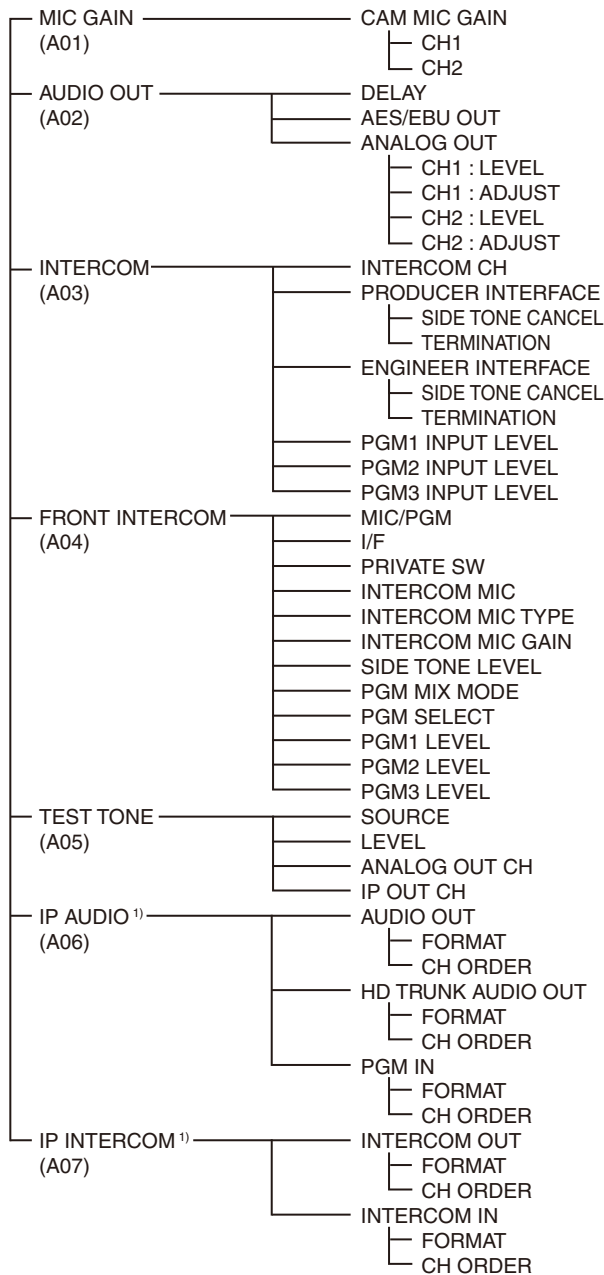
MIC GAIN (A01)
CAM MIC GAIN
CH1
CH2

AUDIO OUT (A02)
DELAY
AES/EBU OUT
ANALOG OUT
CH1 : LEVEL
CH1 : ADJUST
CH2 : LEVEL
CH2 : ADJUST

INTERCOM (A03)
INTERCOM CH
PRODUCER INTERFACE
SIDE TONE CANCEL
TERMINATION
ENGINEER INTERFACE
SIDE TONE CANCEL
TERMINATION
PGM1 INPUT LEVEL
PGM2 INPUT LEVEL
PGM3 INPUT LEVEL

FRONT INTERCOM (A04)
MIC/PGM
I/F
PRIVATE SW
INTERCOM MIC
INTERCOM MIC TYPE
INTERCOM MIC GAIN
SIDE TONE LEVEL
PGM MIX MODE
PGM SELECT
PGM1 LEVEL
PGM2 LEVEL
PGM3 LEVEL

TEST TONE (A05)
SOURCE
LEVEL
ANALOG OUT CH
IP OUT CH

IP AUDIO $^{1)}$ (A06)
AUDIO OUT
FORMAT
CH ORDER
HD TRUNK AUDIO OUT
FORMAT
CH ORDER
PGM IN
FORMAT
CH ORDER

IP INTERCOM $^{1)}$ (A07)
INTERCOM OUT
FORMAT
CH ORDER
INTERCOM IN
FORMAT
CH ORDER